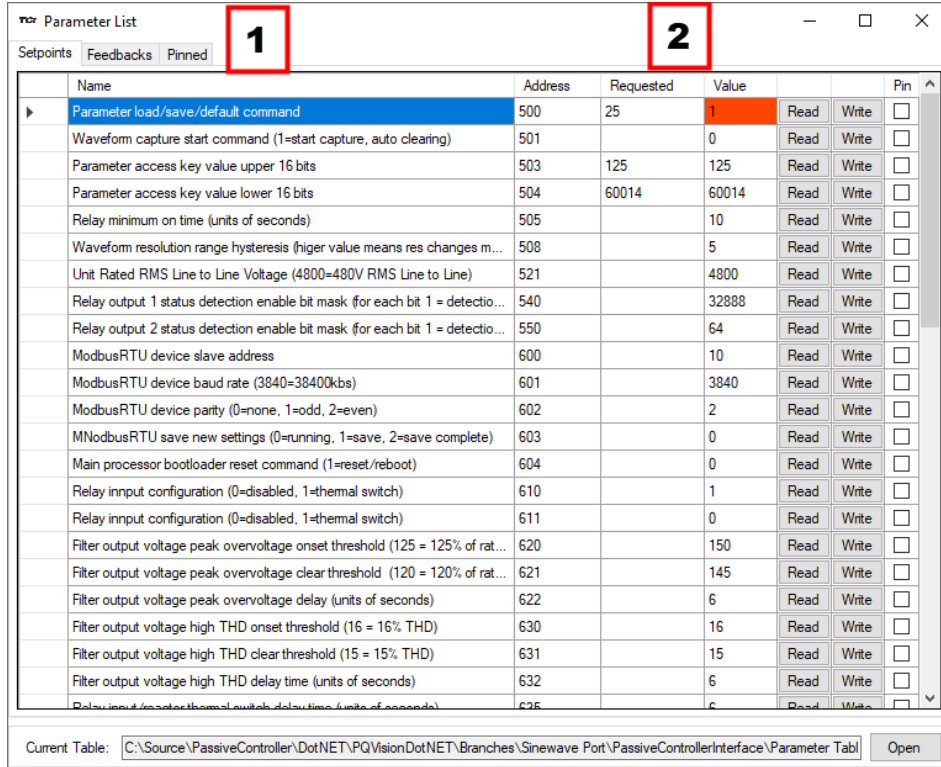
TCI Parameter List

Setpoints Feedbacks Pinned

1

2

| | Name | Address | Requested | Value | | | Pin |
|---|---|---|---|---|---|---|---|
| ▶ | Parameter load/save/default command | 500 | 25 | 1 | Read | Write | |
| | Waveform capture start command (1=start capture, auto clearing) | 501 | | 0 | Read | Write | |
| | Parameter access key value upper 16 bits | 503 | 125 | 125 | Read | Write | |
| | Parameter access key value lower 16 bits | 504 | 60014 | 60014 | Read | Write | |
| | Relay minimum on time (units of seconds) | 505 | | 10 | Read | Write | |
| | Waveform resolution range hysteresis (higer value means res changes m... | 508 | | 5 | Read | Write | |
| | Unit Rated RMS Line to Line Voltage (4800=480V RMS Line to Line) | 521 | | 4800 | Read | Write | |
| | Relay output 1 status detection enable bit mask (for each bit 1 = detectio... | 540 | | 32888 | Read | Write | |
| | Relay output 2 status detection enable bit mask (for each bit 1 = detectio... | 550 | | 64 | Read | Write | |
| | ModbusRTU device slave address | 600 | | 10 | Read | Write | |
| | ModbusRTU device baud rate (3840=38400kbs) | 601 | | 3840 | Read | Write | |
| | ModbusRTU device parity (0=none, 1=odd, 2=even) | 602 | | 2 | Read | Write | |
| | MNodbusRTU save new settings (0=running, 1=save, 2=save complete) | 603 | | 0 | Read | Write | |
| | Main processor bootloader reset command (1=reset/reboot) | 604 | | 0 | Read | Write | |
| | Relay innput configuration (0=disabled, 1=thermal switch) | 610 | | 1 | Read | Write | |
| | Relay innput configuration (0=disabled, 1=thermal switch) | 611 | | 0 | Read | Write | |
| | Filter output voltage peak overvoltage onset threshold (125 = 125% of rat... | 620 | | 150 | Read | Write | |
| | Filter output voltage peak overvoltage clear threshold (120 = 120% of rat... | 621 | | 145 | Read | Write | |
| | Filter output voltage peak overvoltage delay (units of seconds) | 622 | | 6 | Read | Write | |
| | Filter output voltage high THD onset threshold (16 = 16% THD) | 630 | | 16 | Read | Write | |
| | Filter output voltage high THD clear threshold (15 = 15% THD) | 631 | | 15 | Read | Write | |
| | Filter output voltage high THD delay time (units of seconds) | 632 | | 6 | Read | Write | |
| | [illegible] | 635 | | 6 | Read | Write | |

Current Table: C:\Source\PassiveController\DotNET\PQVisionDotNET\Branches\Sinewave Port\PassiveControllerInterface\Parameter Tabl Open